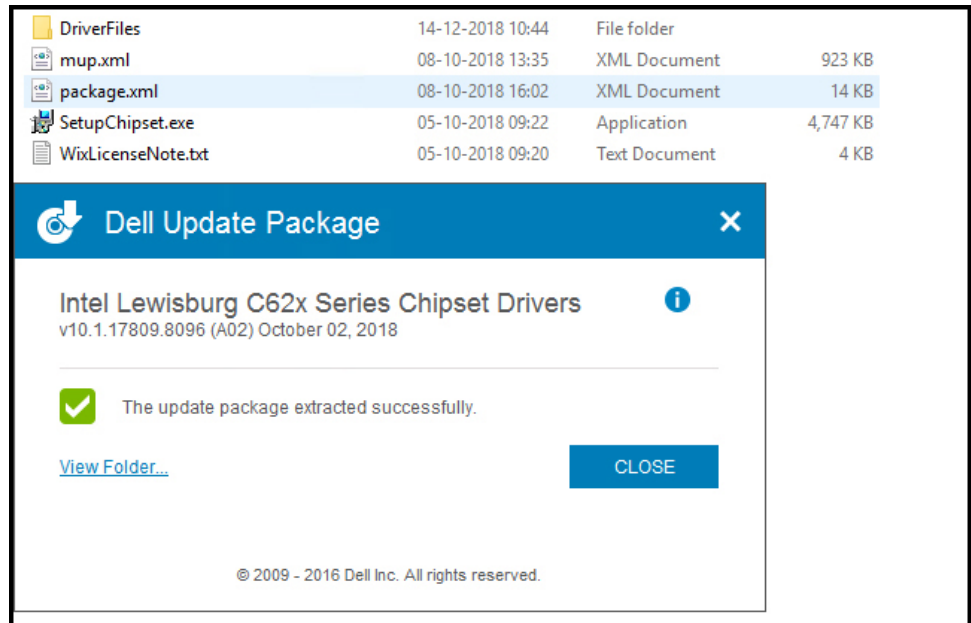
| | | | |
|---|---|---|---|
| DriverFiles | 14-12-2018 10:44 | File folder | |
| mup.xml | 08-10-2018 13:35 | XML Document | 923 KB |
| package.xml | 08-10-2018 16:02 | XML Document | 14 KB |
| SetupChipset.exe | 05-10-2018 09:22 | Application | 4,747 KB |
| WixLicenseNote.txt | 05-10-2018 09:20 | Text Document | 4 KB |

Dell Update Package

✕

Intel Lewisburg C62x Series Chipset Drivers

v10.1.17809.8096 (A02) October 02, 2018

The update package extracted successfully.

View Folder...

CLOSE

© 2009 - 2016 Dell Inc. All rights reserved.